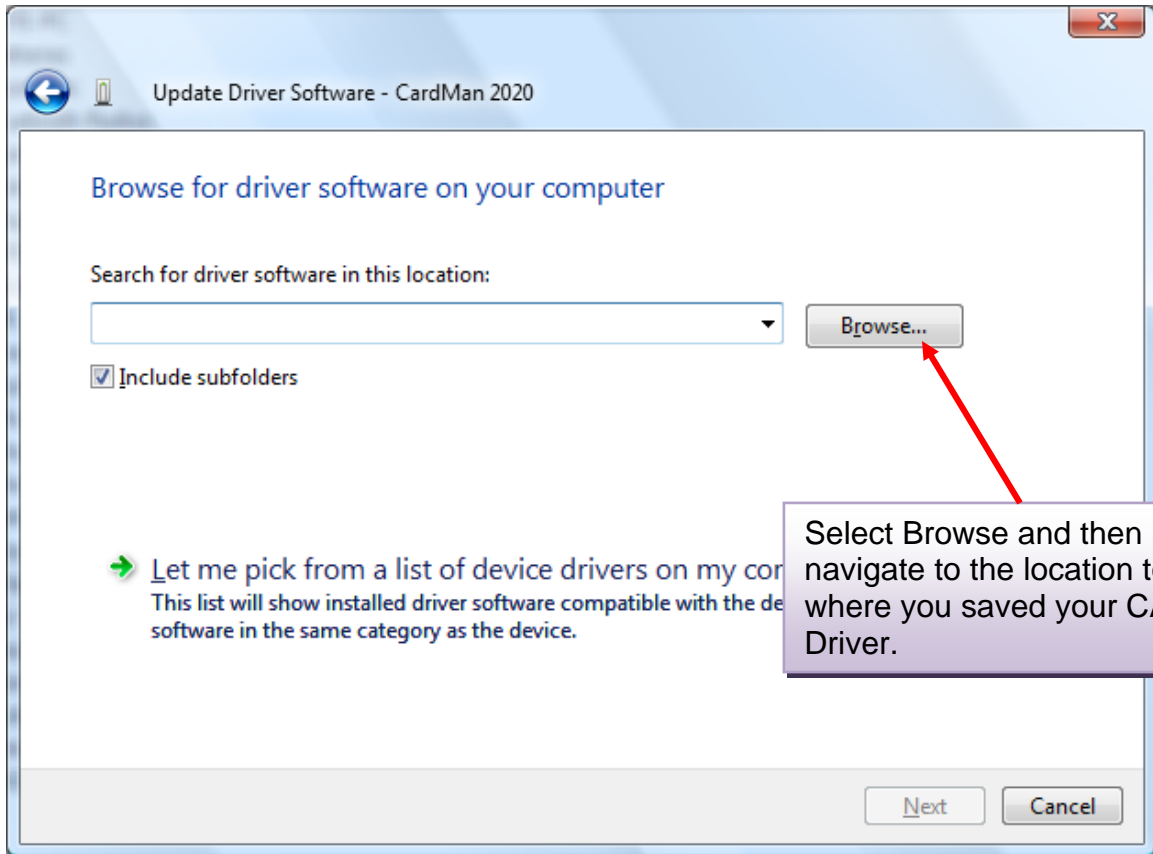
Update Driver Software - CardMan 2020

Browse for driver software on your computer

Search for driver software in this location:

Browse...

Include subfolders

Let me pick from a list of device drivers on my cor
This list will show installed driver software compatible with the de
software in the same category as the device.

Select Browse and then navigate to the location t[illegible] where you saved your C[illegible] Driver.

Next

Cancel